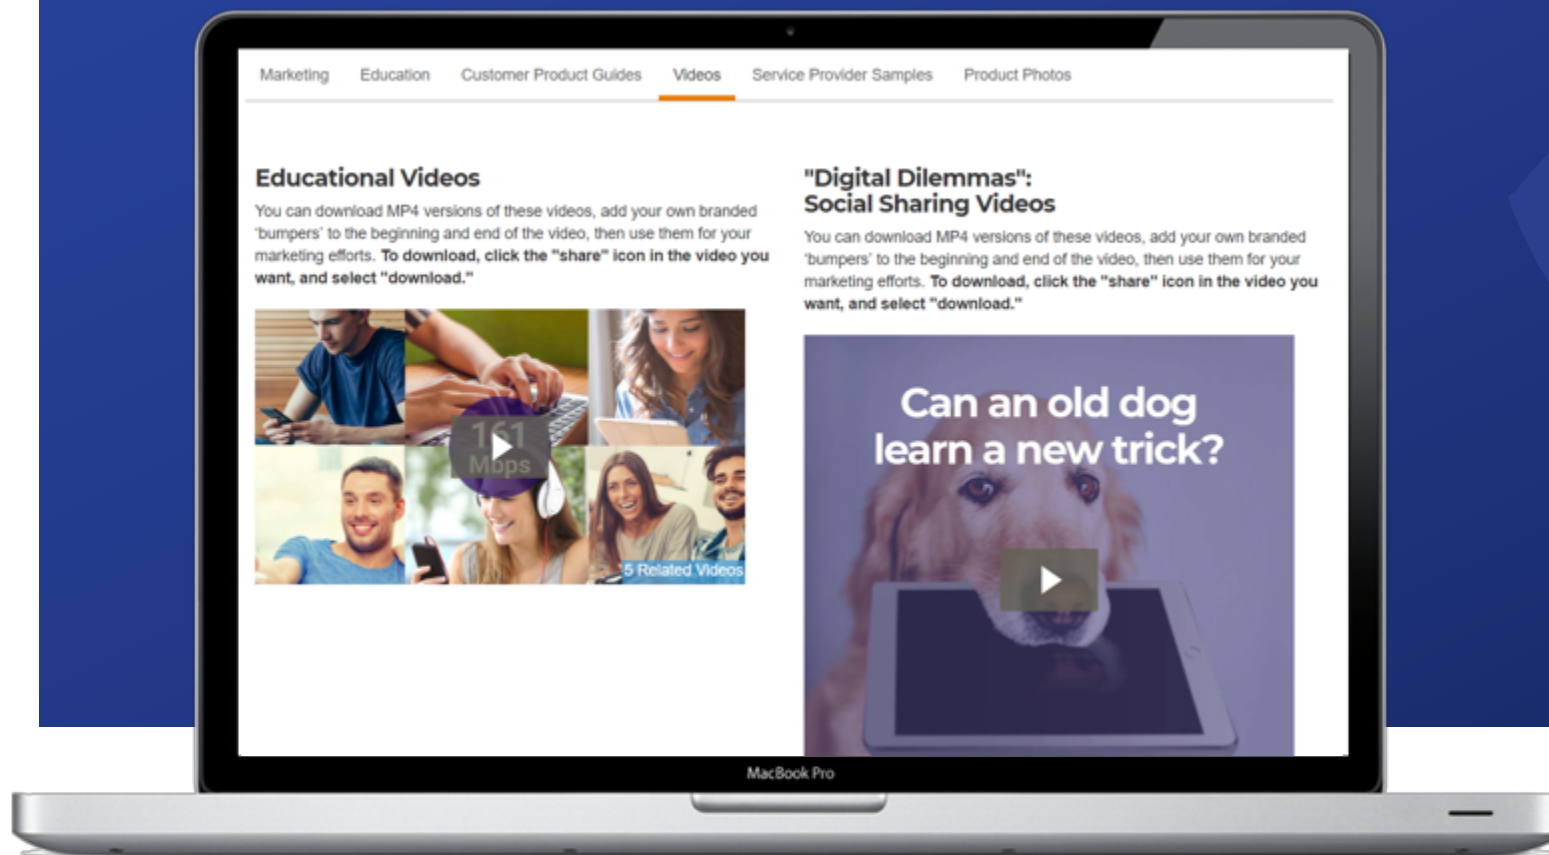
Marketing Education Customer Product Guides Videos Service Provider Samples Product Photos

Educational Videos

You can download MP4 versions of these videos, add your own branded 'bumpers' to the beginning and end of the video, then use them for your marketing efforts. **To download, click the "share" icon in the video you want, and select "download."**

161 Mbps

5 Related Videos

"Digital Dilemmas": Social Sharing Videos

You can download MP4 versions of these videos, add your own branded 'bumpers' to the beginning and end of the video, then use them for your marketing efforts. **To download, click the "share" icon in the video you want, and select "download."**

Can an old dog learn a new trick?

MacBook Pro